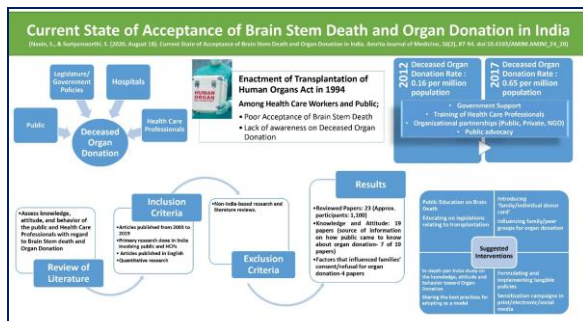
Current State of Acceptance of Brain Stem Death and Organ Donation in India

(Navis, S., & Sunjeevoorthi, S. (2020, August 18). Current State of Acceptance of Brain Stem Death and Organ Donation in India. Amrita Journal of Medicine, 16(2), 87-94. doi:10.4103/AMJM.AMJM_24_20)

Legislature/ Government Policies

Hospitals

Public

Health Care Professionals

Deceased Organ Donation

ORGAN DONOR

Enactment of Transplantation of Human Organs Act in 1994

Among Health Care Workers and Public;

• Poor Acceptance of Brain Stem Death

• Lack of awareness on Deceased Organ Donation

2012 Deceased Organ Donation Rate : 0.16 per million population

2017 Deceased Organ Donation Rate : 0.65 per million population

• Government Support

• Training of Health Care Professionals

• Organizational partnerships (Public, Private, NGO)

• Public advocacy

Review of Literature

• Assess knowledge, attitude, and behavior of the public and Health Care Professionals with regard to Brain Stem death and Organ Donation

Inclusion Criteria

• Articles published from 2003 to 2019

• Primary research done in India involving public and HCPs

• Articles published in English

• Quantitative research

• Non-India-based research and literature reviews.

Exclusion Criteria

Results

• Reviewed Papers: 23 (Approx. participants: 1,300)

• Knowledge and Attitude: 19 papers (source of information on how public came to know about organ donation- 7 of 10 papers)

• Factors that influenced families' consent/refusal for organ donation-4 papers

Public Education on Brain Death

Educating on legislations relating to transplantation

Introducing 'family/individual donor card'

Influencing family/peer groups for organ donation

Suggested Interventions

In-depth pan India study on the knowledge, attitude and behavior toward Organ Donation

Sharing the best practices for adopting as a model

Formulating and implementing tangible policies

Sensitization campaigns in print/electronic/social media